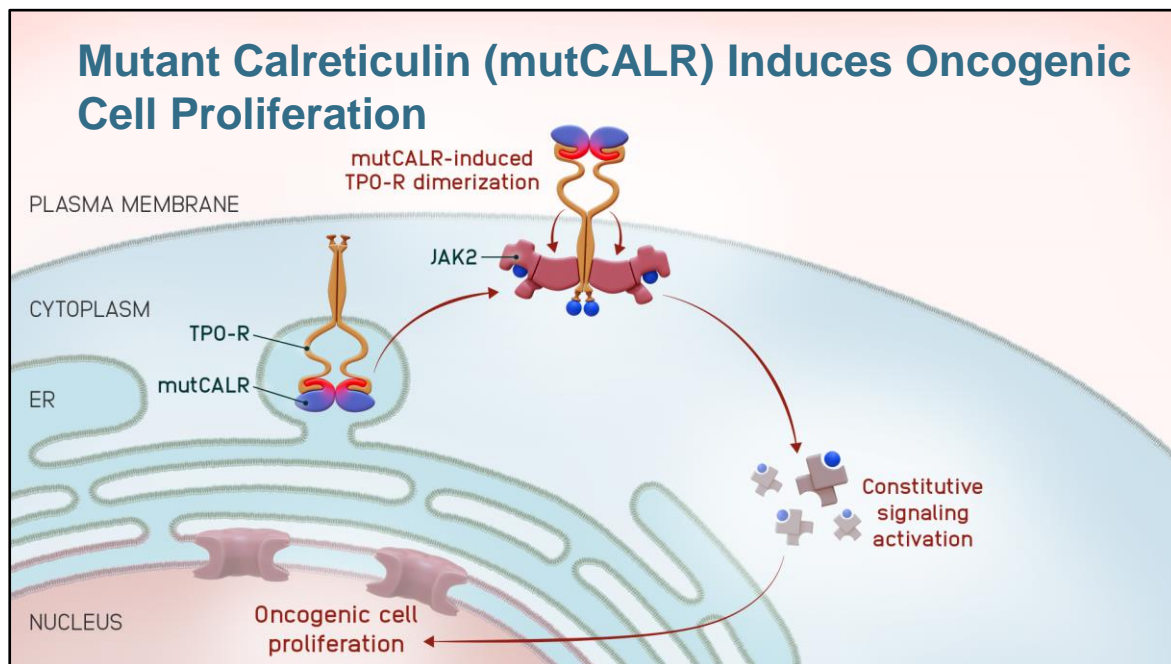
Mutant Calreticulin (mutCALR) Induces Oncogenic Cell Proliferation

mutCALR-induced TPO-R dimerization

PLASMA MEMBRANE

JAK2

CYTOPLASM

TPO-R

mutCALR

ER

Constitutive signaling activation

NUCLEUS

Oncogenic cell proliferation